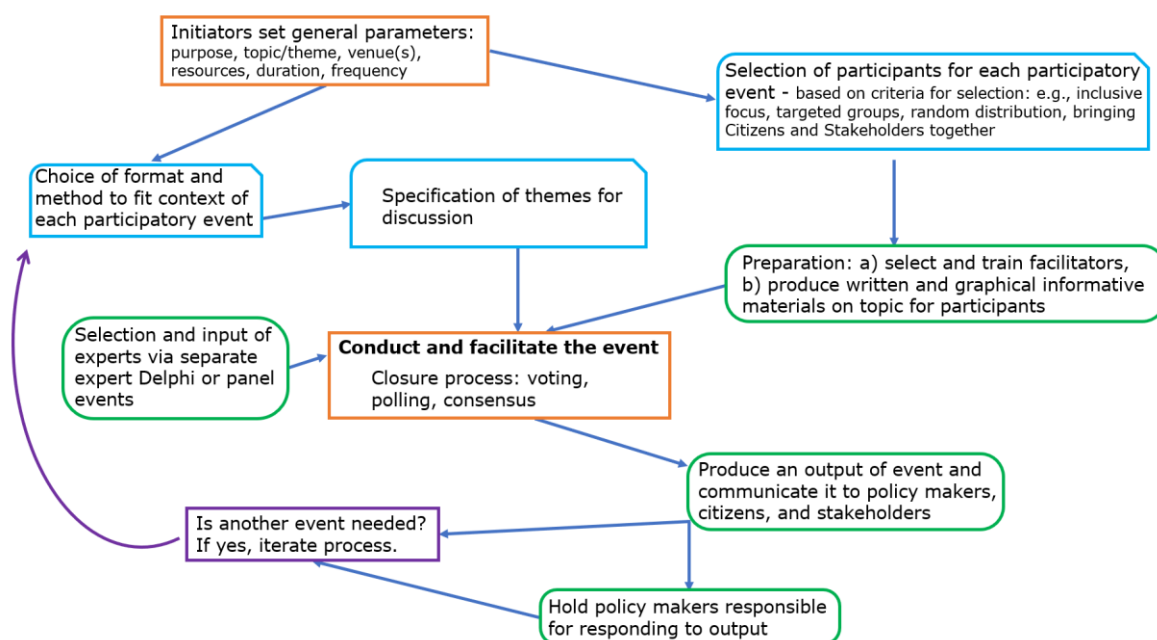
Initiators set general parameters: purpose, topic/theme, venue(s), resources, duration, frequency

Selection of participants for each participatory event - based on criteria for selection: e.g., inclusive focus, targeted groups, random distribution, bringing Citizens and Stakeholders together

Choice of format and method to fit context of each participatory event

Specification of themes for discussion

Preparation: a) select and train facilitators, b) produce written and graphical informative materials on topic for participants

Selection and input of experts via separate expert Delphi or panel events

Conduct and facilitate the event

Closure process: voting, polling, consensus

Produce an output of event and communicate it to policy makers, citizens, and stakeholders

Is another event needed? If yes, iterate process.

Hold policy makers responsible for responding to output